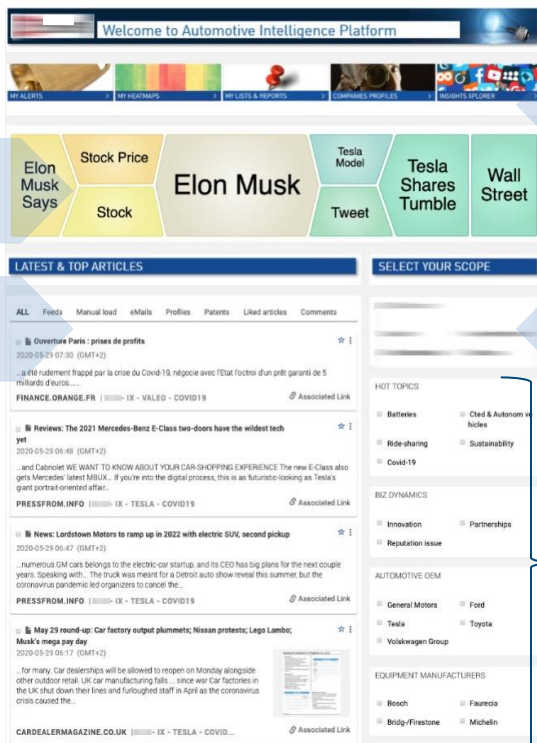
Welcome to Automotive Intelligence Platform

MY ALERTS > MY HEATMAPS > MY LISTS & REPORTS > COMPANIES PROFILES > INSIGHTS XPLORER >

Elon Musk Says
Stock Price
Stock
Elon Musk
Tesla Model
Tweet
Tesla Shares Tumble
Wall Street

LATEST & TOP ARTICLES

SELECT YOUR SCOPE

ALL Feeds Manual load eMails Profiles Patents Liked articles Comments

Ouverture Paris : prises de profits
2020-05-29 07:30 (GMT+2)
...a été rudement frappé par la crise du Covid-19, négocie avec l'Etat l'octroi d'un prêt garanti de 5 milliards d'euros......
FINANCE.ORANGE.FR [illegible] - IX - VALEO - COVID19
Associated Link

Reviews: The 2021 Mercedes-Benz E-Class two-doors have the wildest tech yet
2020-05-29 06:48 (GMT+2)
...and Cabriolet WE WANT TO KNOW ABOUT YOUR CAR-SHOPPING EXPERIENCE The new E-Class also gets Mercedes' latest MBUX... If you're into the digital process, this is as futuristic-looking as Tesla's giant portrait-oriented affair...
PRESSFROM.INFO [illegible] - IX - TESLA - COVID19
Associated Link

News: Lordstown Motors to ramp up in 2022 with electric SUV, second pickup
2020-05-29 06:47 (GMT+2)
...numerous GM cars belongs to the electric-car startup, and its CEO has big plans for the next couple years. Speaking with... The truck was meant for a Detroit auto show reveal this summer, but the coronavirus pandemic led organizers to cancel the...
PRESSFROM.INFO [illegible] - IX - TESLA - COVID19
Associated Link

May 29 round-up: Car factory output plummets; Nissan protests; Lego Lambo; Musk's mega pay day
2020-05-29 06:17 (GMT+2)
... for many. Car dealerships will be allowed to reopen on Monday alongside other outdoor retail. UK car manufacturing falls ... since war Car factories in the UK shut down their lines and furloughed staff in April as the coronavirus crisis caused the...
CARDEALERMAGAZINE.CO.UK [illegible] - IX - TESLA - COVID...
Associated Link

HOT TOPICS
Batteries
Cted & Autonom vehicles
Ride-sharing
Sustainability
Covid-19

BIZ DYNAMICS
Innovation
Partnerships
Reputation issue

AUTOMOTIVE OEM
General Motors
Ford
Tesla
Toyota
Volkswagen Group

EQUIPMENT MANUFACTURERS
Bosch
Faurecia
Bridg-/Firestone
Michelin